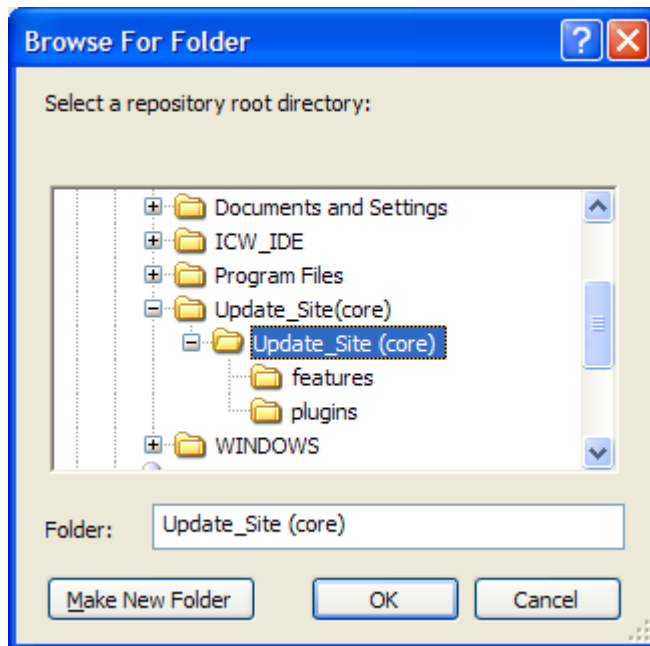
Browse For Folder

Select a repository root directory:

Documents and Settings
ICW_IDE
Program Files
Update_Site(core)
Update_Site (core)
features
plugins
WINDOWS

Folder: Update_Site (core)

Make New Folder
OK
Cancel